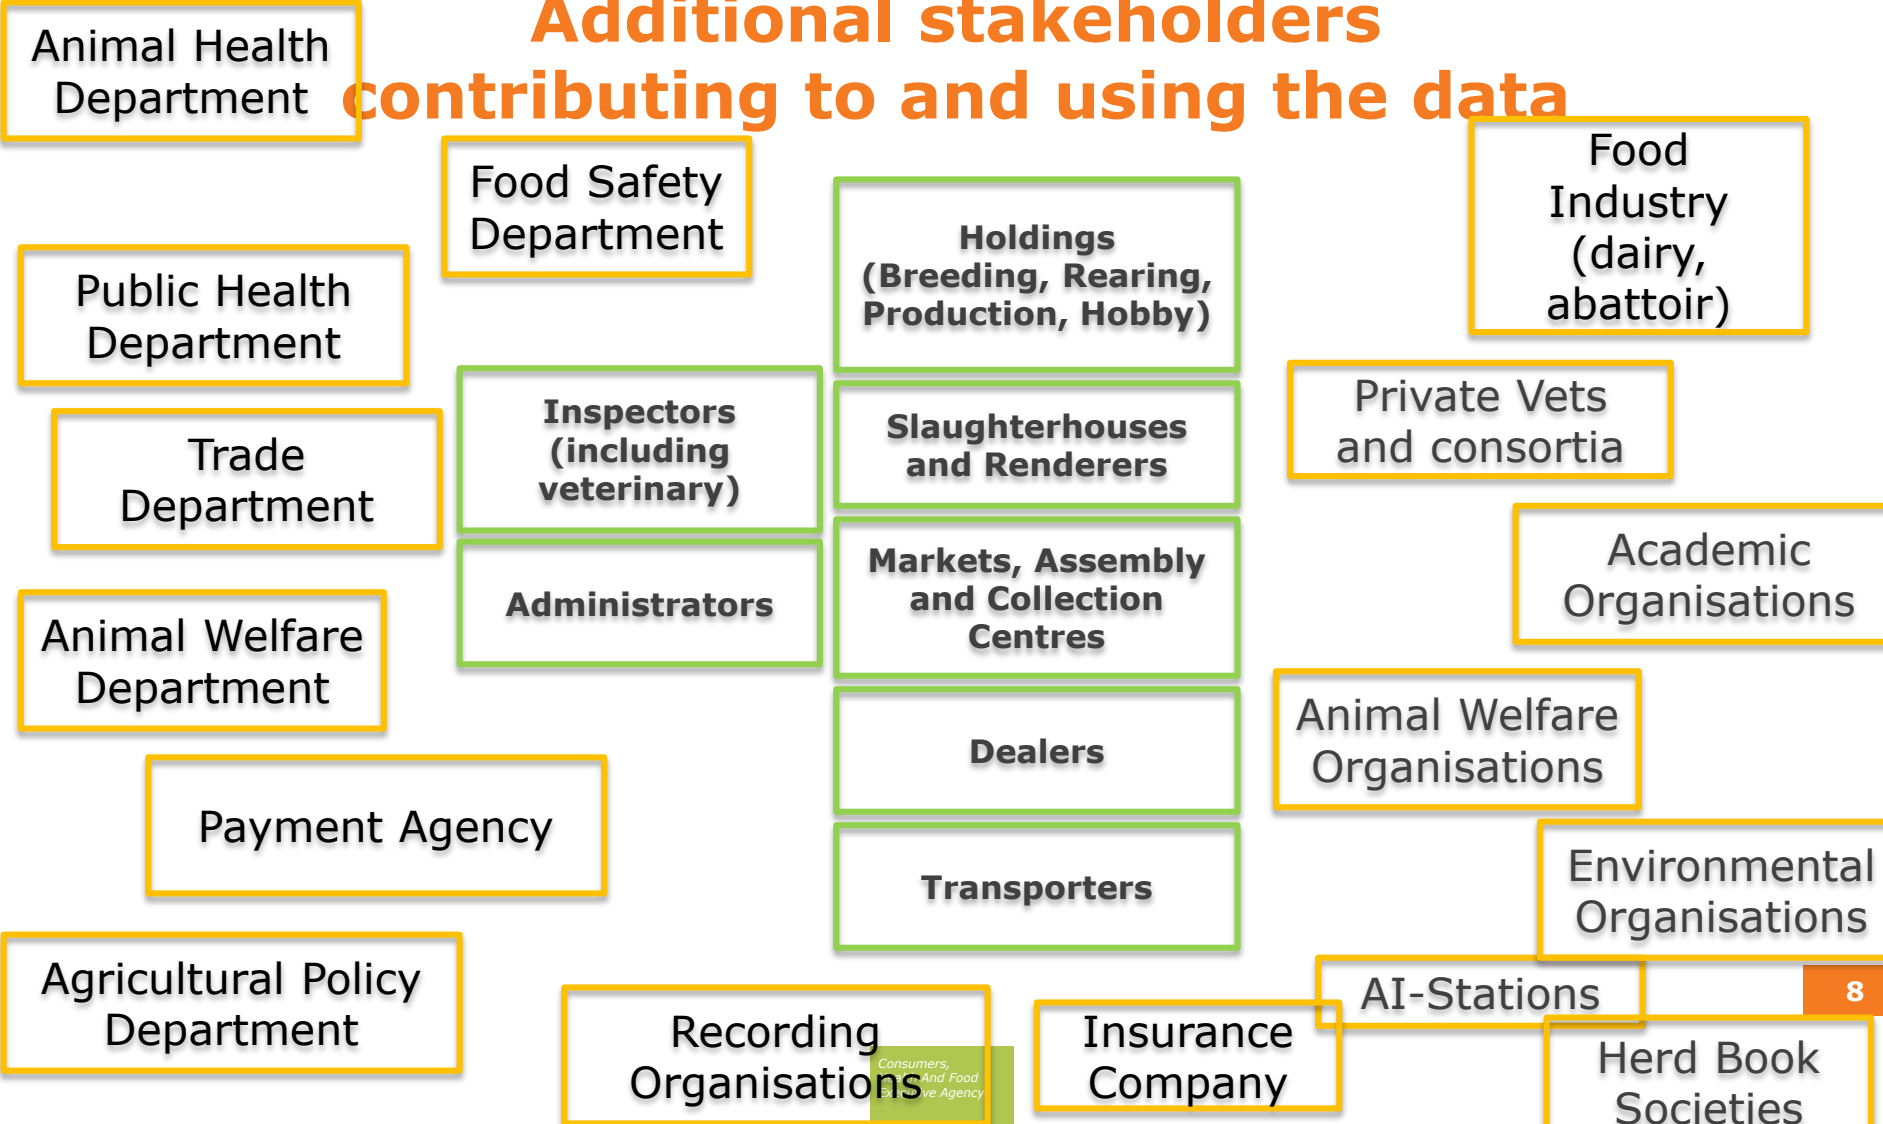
Additional stakeholders contributing to and using the data

Animal Health Department

Food Safety Department

Public Health Department

Trade Department

Animal Welfare Department

Payment Agency

Agricultural Policy Department

Inspectors (including veterinary)

Administrators

Holdings (Breeding, Rearing, Production, Hobby)

Slaughterhouses and Renderers

Markets, Assembly and Collection Centres

Dealers

Transporters

Recording Organisations

Consumers, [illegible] And Food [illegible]ve Agency

Insurance Company

Food Industry (dairy, abattoir)

Private Vets and consortia

Academic Organisations

Animal Welfare Organisations

Environmental Organisations

AI-Stations

8

Herd Book Societies